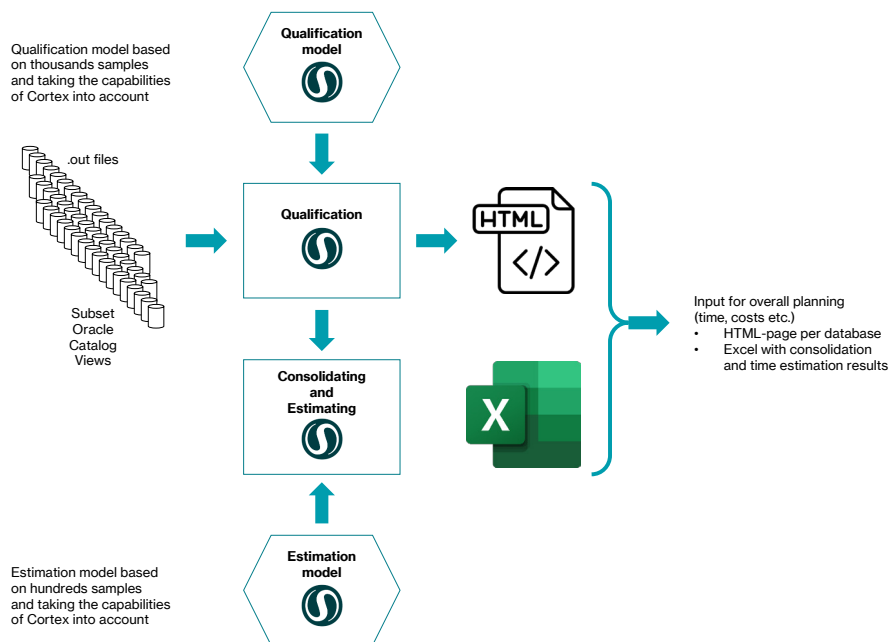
Qualification model based on thousands samples and taking the capabilities of Cortex into account

Qualification model

.out files

Subset Oracle Catalog Views

Qualification

HTML

</>

Consolidating and Estimating

X

Input for overall planning (time, costs etc.)
• HTML-page per database
• Excel with consolidation and time estimation results

Estimation model based on hundreds samples and taking the capabilities of Cortex into account

Estimation model